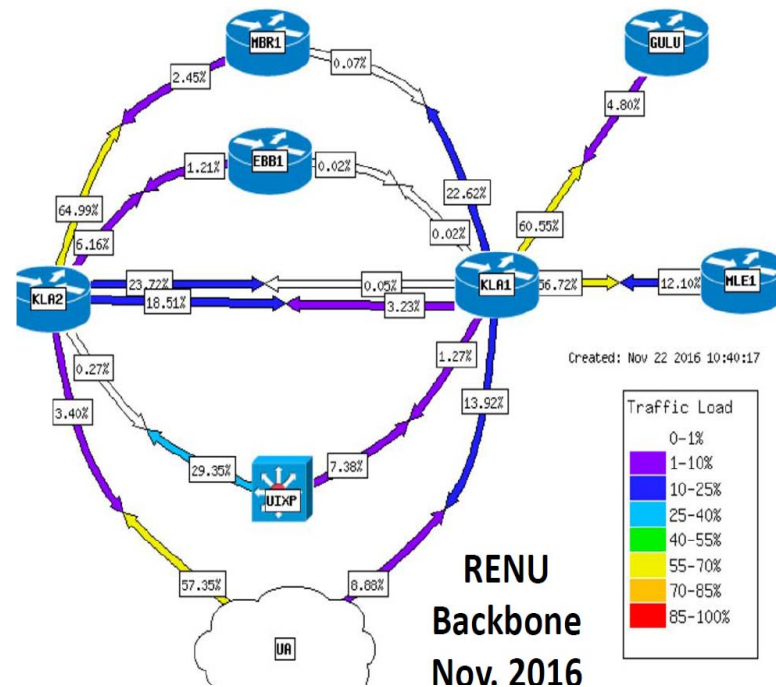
MBR1
2.45%
0.07%
GULU
4.80%
EBB1
1.21%
0.02%
22.62%
64.99%
0.02%
60.55%
6.16%
KLA2
23.72%
0.05%
KLA1
56.72%
12.10%
MLE1
18.51%
3.23%
1.27%
Created: Nov 22 2016 10:40:17
0.27%
13.92%
3.40%
29.35%
7.38%
UIXP
57.35%
8.88%
UA

Traffic Load
0-1%
1-10%
10-25%
25-40%
40-55%
55-70%
70-85%
85-100%

RENU
Backbone
Nov. 2016